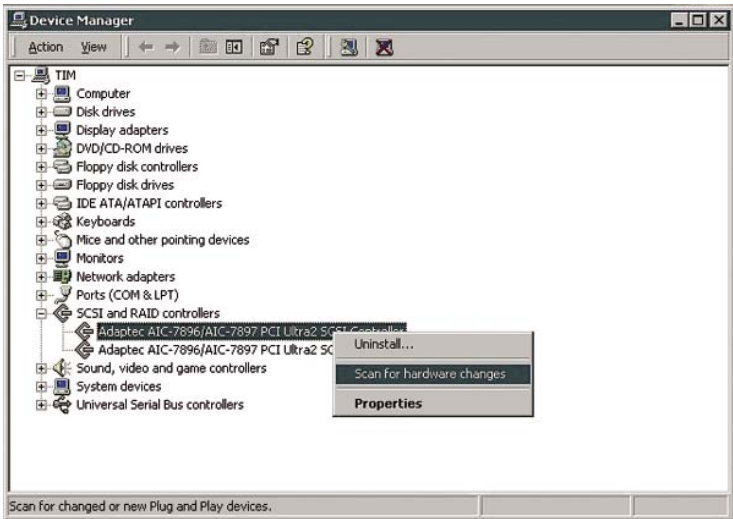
Device Manager

Action View

TIM
Computer
Disk drives
Display adapters
DVD/CD-ROM drives
Floppy disk controllers
Floppy disk drives
IDE ATA/ATAPI controllers
Keyboards
Mice and other pointing devices
Monitors
Network adapters
Ports (COM & LPT)
SCSI and RAID controllers
Adaptec AIC-7896/AIC-7897 PCI Ultra2 SCSI Controller
Adaptec AIC-7896/AIC-7897 PCI Ultra2 SC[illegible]
Sound, video and game controllers
System devices
Universal Serial Bus controllers

Uninstall...
Scan for hardware changes
Properties

Scan for changed or new Plug and Play devices.